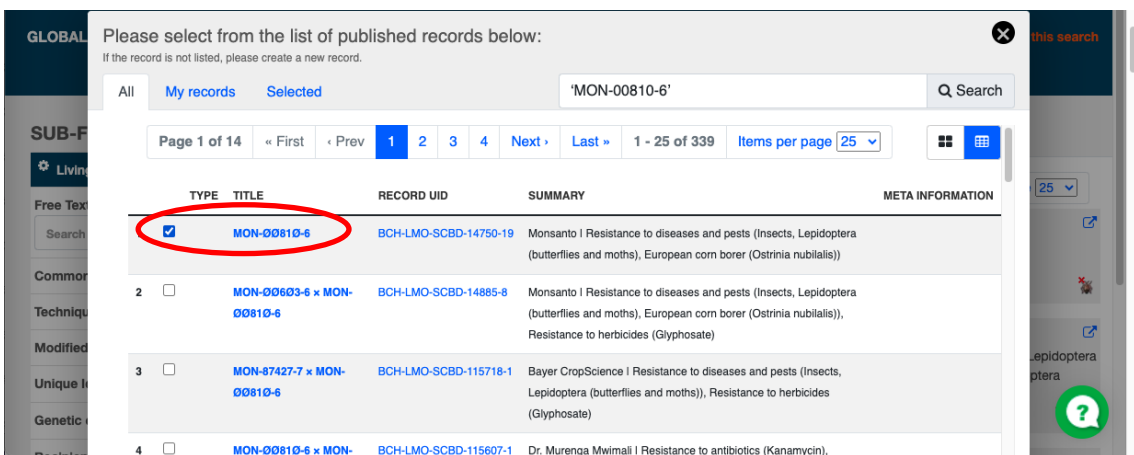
GLOBAL

this search

SUB-F

Living

Free Text

Search

Common

Technique

Modified

Unique I

Genetic

25

Lepidoptera
ptera

Please select from the list of published records below:
If the record is not listed, please create a new record.

All | My records | Selected

'MON-00810-6'

Search

Page 1 of 14 | « First | ‹ Prev | 1 | 2 | 3 | 4 | Next › | Last » | 1 - 25 of 339 | Items per page 25

| | TYPE | TITLE | RECORD UID | SUMMARY | META INFORMATION |
|---|---|---|---|---|---|
| | | MON-ØØ81Ø-6 | BCH-LMO-SCBD-14750-19 | Monsanto I Resistance to diseases and pests (Insects, Lepidoptera (butterflies and moths), European corn borer (Ostrinia nubilalis)) | |
| 2 | | MON-ØØ6Ø3-6 × MON-ØØ81Ø-6 | BCH-LMO-SCBD-14885-8 | Monsanto I Resistance to diseases and pests (Insects, Lepidoptera (butterflies and moths), European corn borer (Ostrinia nubilalis)), Resistance to herbicides (Glyphosate) | |
| 3 | | MON-87427-7 × MON-ØØ81Ø-6 | BCH-LMO-SCBD-115718-1 | Bayer CropScience I Resistance to diseases and pests (Insects, Lepidoptera (butterflies and moths)), Resistance to herbicides (Glyphosate) | |
| 4 | | MON-ØØ81Ø-6 × MON- | BCH-LMO-SCBD-115607-1 | Dr. Murenga Mwimali I Resistance to antibiotics (Kanamycin), | |